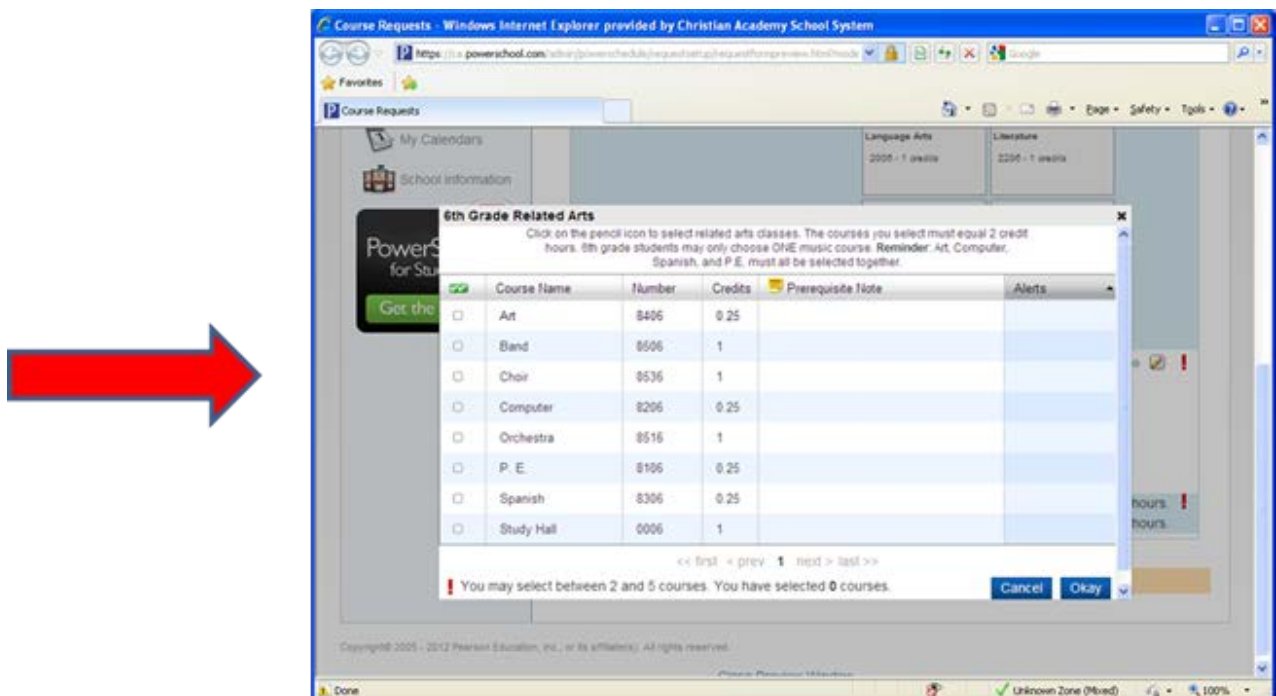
Course Requests - Windows Internet Explorer provided by Christian Academy School System

https://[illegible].powerschool.com/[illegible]

Google

Favorites

Course Requests

Page · Safety · Tools ·

My Calendars

School Information

PowerS
for Stu

Get the

Language Arts
2005 - 1 credits

Literature
2205 - 1 credits

6th Grade Related Arts

Click on the pencil icon to select related arts classes. The courses you select must equal 2 credit hours. 6th grade students may only choose ONE music course. **Reminder**: Art, Computer, Spanish, and P.E. must all be selected together.

| | Course Name | Number | Credits | Prerequisite Note | Alerts |
|---|---|---|---|---|---|
| | Art | 8406 | 0.25 | | |
| | Band | 8506 | 1 | | |
| | Choir | 8536 | 1 | | |
| | Computer | 8206 | 0.25 | | |
| | Orchestra | 8516 | 1 | | |
| | P. E. | 8106 | 0.25 | | |
| | Spanish | 8306 | 0.25 | | |
| | Study Hall | 0006 | 1 | | |

<< first < prev 1 next > last >>

! You may select between 2 and 5 courses. You have selected 0 courses.

Cancel Okay

hours !
hours

Copyright© 2005 - 2012 Pearson Education, Inc., or its affiliate(s). All rights reserved.

Done

Unknown Zone (Mixed)

100%